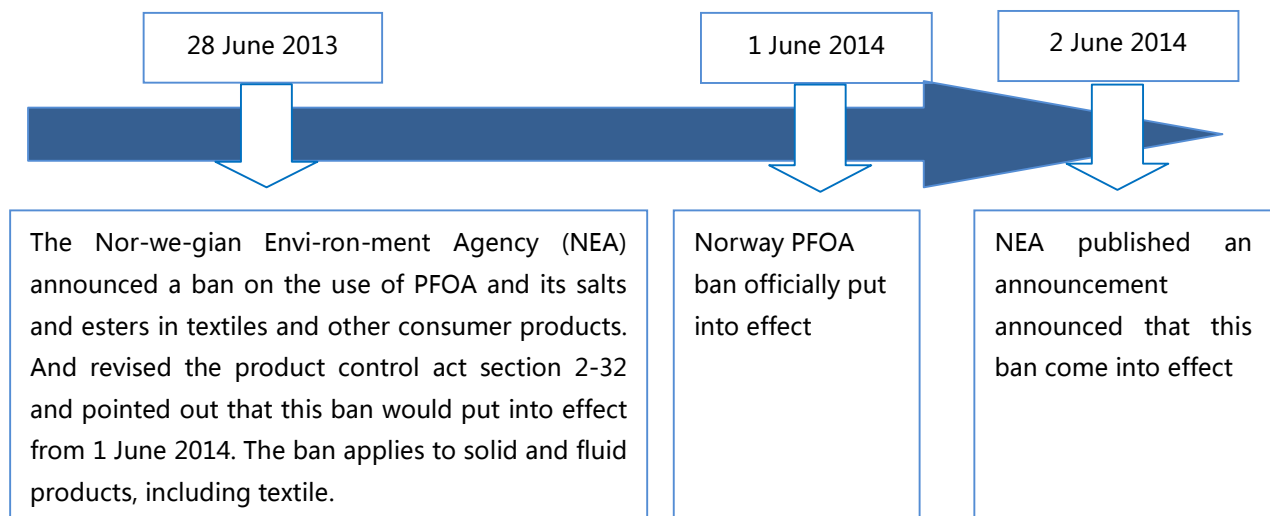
28 June 2013

1 June 2014

2 June 2014

The Nor-we-gian Envi-ron-ment Agency (NEA) announced a ban on the use of PFOA and its salts and esters in textiles and other consumer products. And revised the product control act section 2-32 and pointed out that this ban would put into effect from 1 June 2014. The ban applies to solid and fluid products, including textile.

Norway PFOA ban officially put into effect

NEA published an announcement announced that this ban come into effect